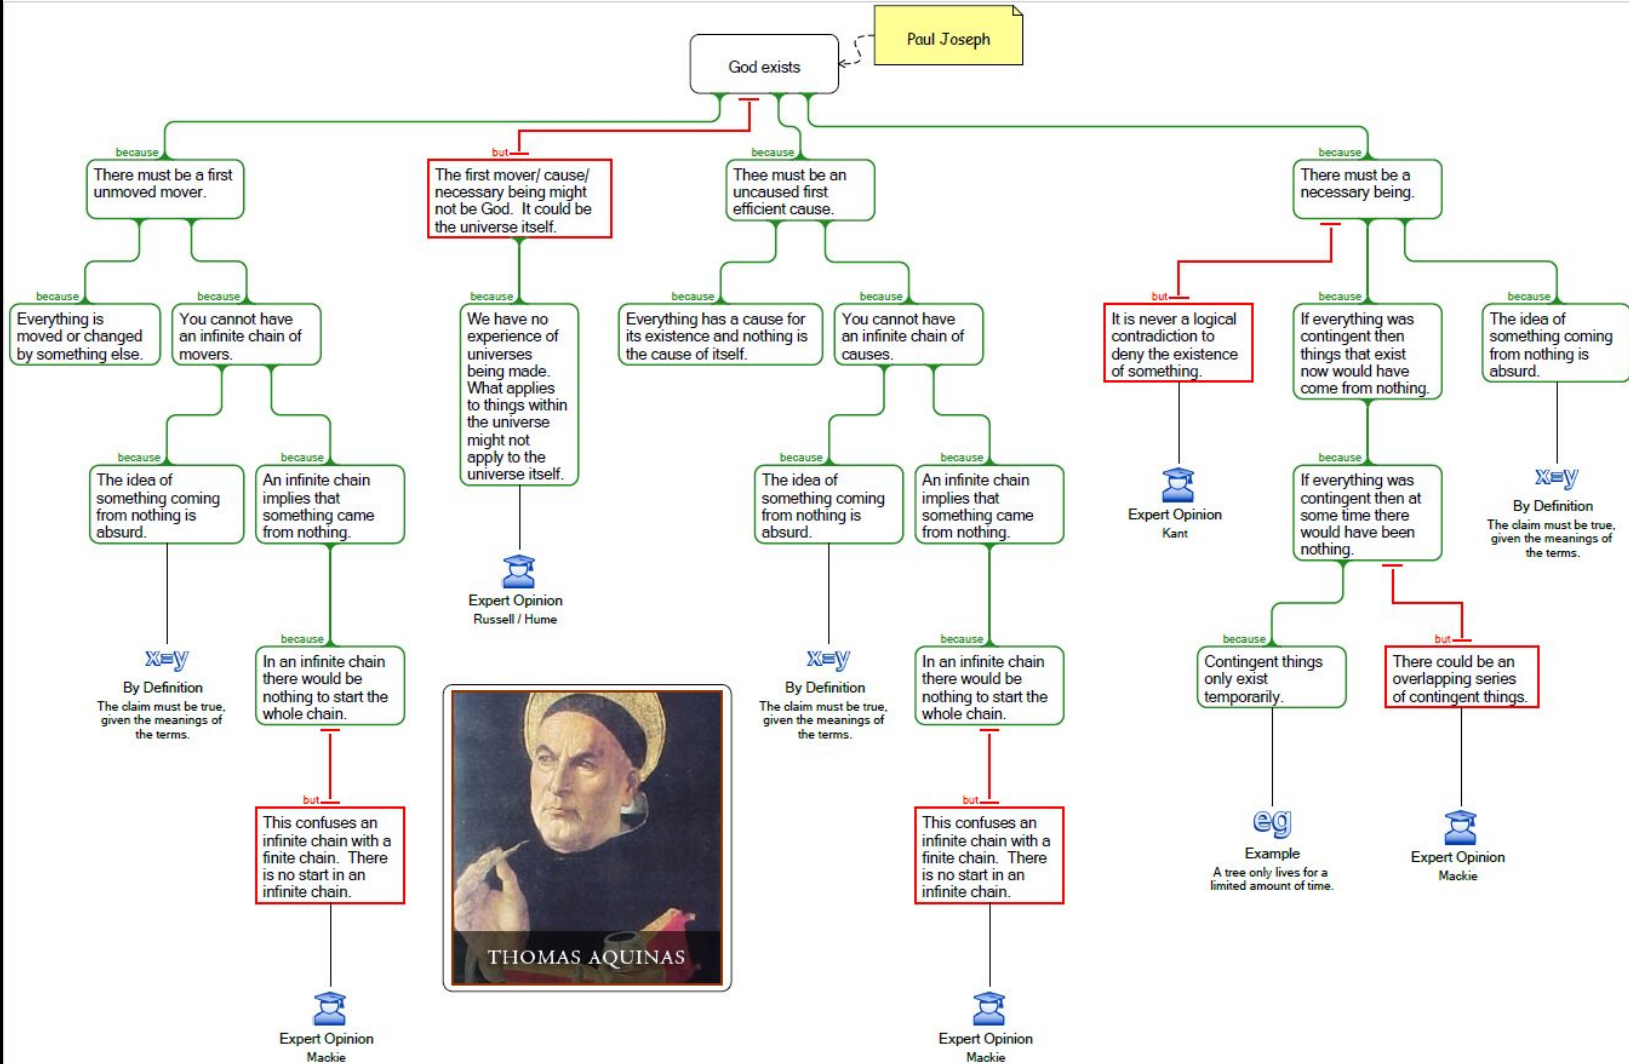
Paul Joseph

God exists

because
There must be a first unmoved mover.

but
The first mover/ cause/ necessary being might not be God. It could be the universe itself.

because
Thee must be an uncaused first efficient cause.

because
There must be a necessary being.

because
Everything is moved or changed by something else.

because
You cannot have an infinite chain of movers.

because
We have no experience of universes being made. What applies to things within the universe might not apply to the universe itself.

because
Everything has a cause for its existence and nothing is the cause of itself.

because
You cannot have an infinite chain of causes.

but
It is never a logical contradiction to deny the existence of something.

because
If everything was contingent then things that exist now would have come from nothing.

because
The idea of something coming from nothing is absurd.

because
The idea of something coming from nothing is absurd.

because
An infinite chain implies that something came from nothing.

Expert Opinion
Russell / Hume

because
The idea of something coming from nothing is absurd.

because
An infinite chain implies that something came from nothing.

Expert Opinion
Kant

because
If everything was contingent then at some time there would have been nothing.

x=y
By Definition
The claim must be true, given the meanings of the terms.

x=y
By Definition
The claim must be true, given the meanings of the terms.

because
In an infinite chain there would be nothing to start the whole chain.

THOMAS AQUINAS

x=y
By Definition
The claim must be true, given the meanings of the terms.

because
In an infinite chain there would be nothing to start the whole chain.

because
Contingent things only exist temporarily.

but
There could be an overlapping series of contingent things.

but
This confuses an infinite chain with a finite chain. There is no start in an infinite chain.

but
This confuses an infinite chain with a finite chain. There is no start in an infinite chain.

eg
Example
A tree only lives for a limited amount of time.

Expert Opinion
Mackie

Expert Opinion
Mackie

Expert Opinion
Mackie